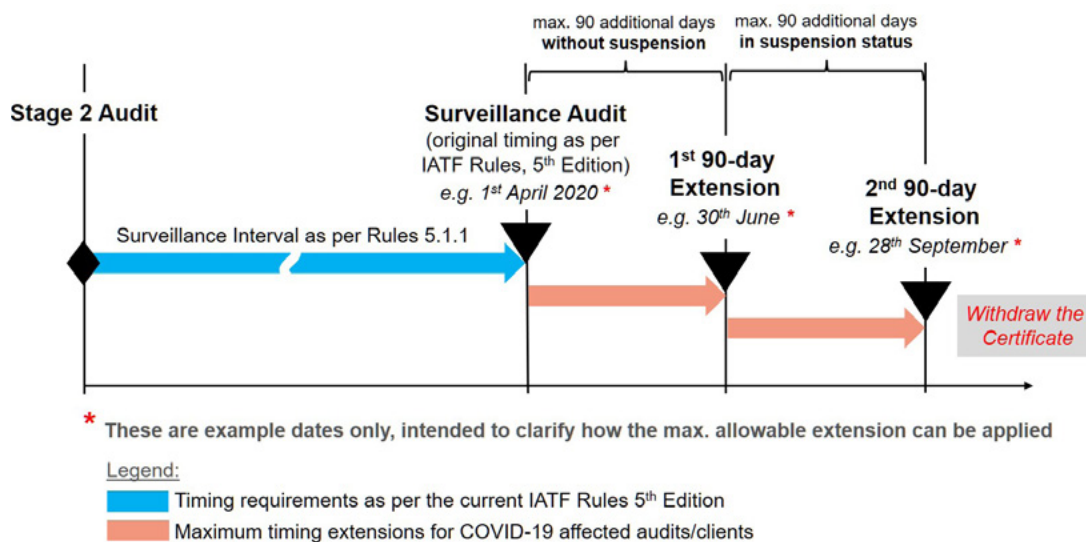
max. 90 additional days
without suspension

max. 90 additional days
in suspension status

Stage 2 Audit

Surveillance Audit
(original timing as per IATF Rules, 5$^{th}$ Edition)
e.g. 1$^{st}$ April 2020 *

1$^{st}$ 90-day Extension
e.g. 30$^{th}$ June *

2$^{nd}$ 90-day Extension
e.g. 28$^{th}$ September *

Surveillance Interval as per Rules 5.1.1

Withdraw the Certificate

* These are example dates only, intended to clarify how the max. allowable extension can be applied

Legend:
Timing requirements as per the current IATF Rules 5$^{th}$ Edition
Maximum timing extensions for COVID-19 affected audits/clients